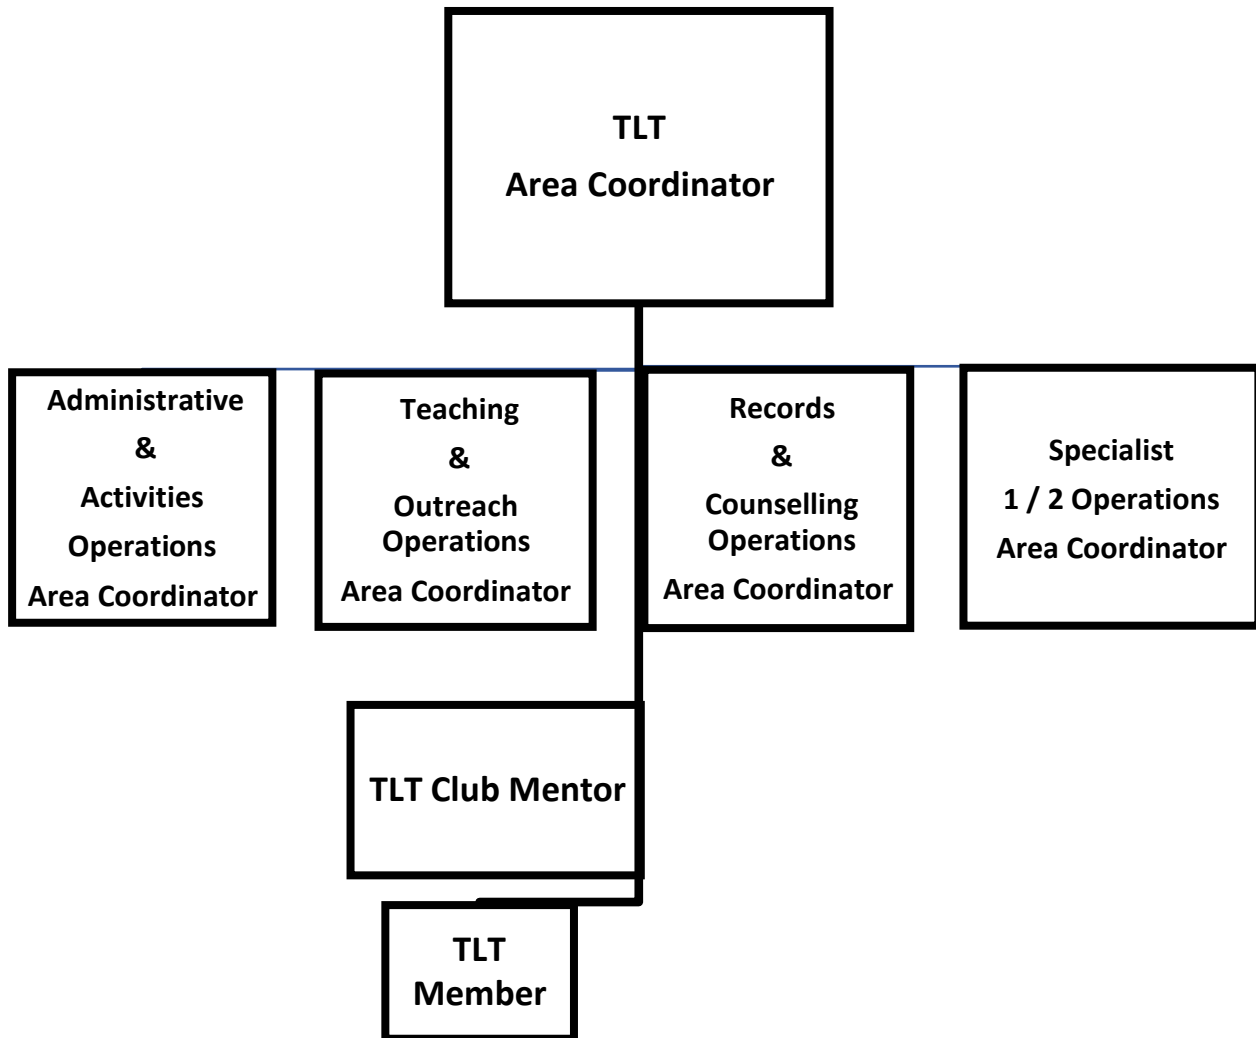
TLT
Area Coordinator

Administrative
&
Activities
Operations
Area Coordinator

Teaching
&
Outreach
Operations
Area Coordinator

Records
&
Counselling
Operations
Area Coordinator

Specialist
1 / 2 Operations
Area Coordinator

TLT Club Mentor

TLT
Member